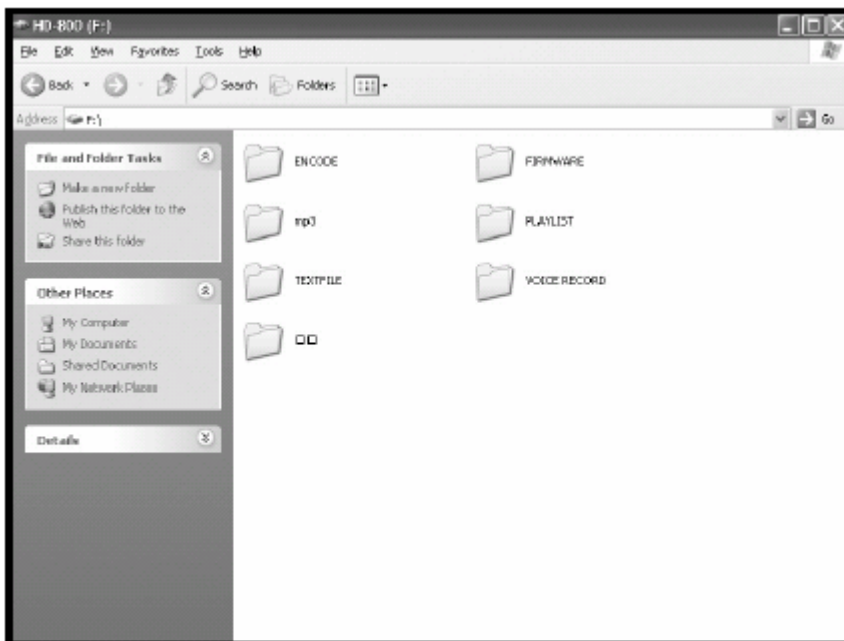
HD-800 (F:)

File Edit View Favorites Tools Help

Back Search Folders

Address F:\

Go

File and Folder Tasks

Make a new folder
Publish this folder to the Web
Share this folder

Other Places

My Computer
My Documents
Shared Documents
My Network Places

Details

ENCODE
FIRMWARE
mp3
PLAYLIST
TEXTFILE
VOICE RECORD
□□